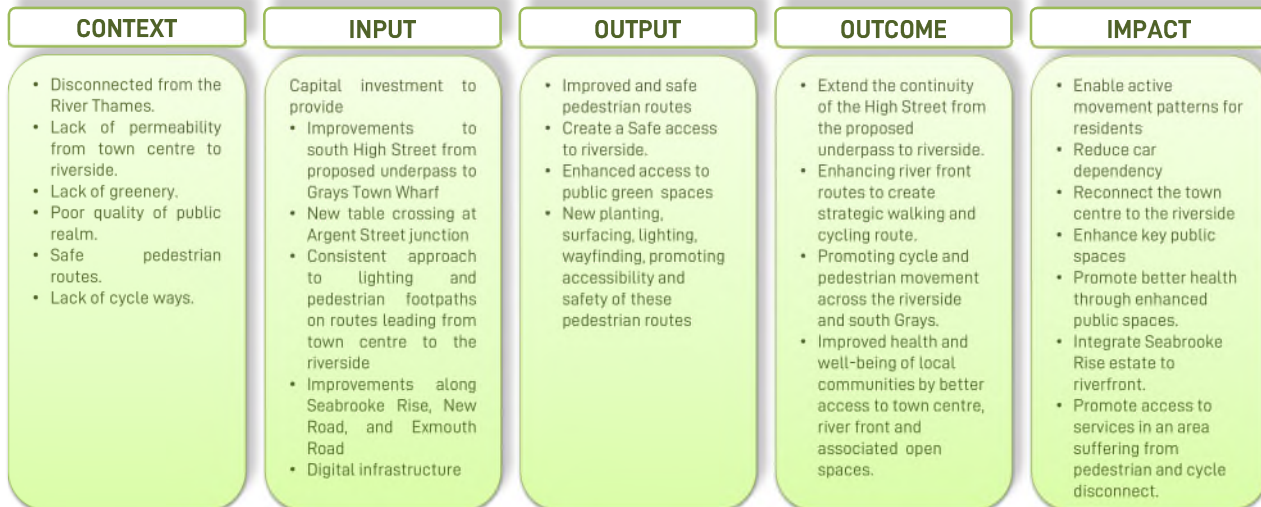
CONTEXT

- Disconnected from the River Thames.
- Lack of permeability from town centre to riverside.
- Lack of greenery.
- Poor quality of public realm.
- Safe pedestrian routes.
- Lack of cycle ways.

INPUT

Capital investment to provide
- Improvements to south High Street from proposed underpass to Grays Town Wharf
- New table crossing at Argent Street junction
- Consistent approach to lighting and pedestrian footpaths on routes leading from town centre to the riverside
- Improvements along Seabrooke Rise, New Road, and Exmouth Road
- Digital infrastructure

OUTPUT

- Improved and safe pedestrian routes
- Create a Safe access to riverside.
- Enhanced access to public green spaces
- New planting, surfacing, lighting, wayfinding, promoting accessibility and safety of these pedestrian routes

OUTCOME

- Extend the continuity of the High Street from the proposed underpass to riverside.
- Enhancing river front routes to create strategic walking and cycling route.
- Promoting cycle and pedestrian movement across the riverside and south Grays.
- Improved health and well-being of local communities by better access to town centre, river front and associated open spaces.

IMPACT

- Enable active movement patterns for residents
- Reduce car dependency
- Reconnect the town centre to the riverside
- Enhance key public spaces
- Promote better health through enhanced public spaces.
- Integrate Seabrooke Rise estate to riverfront.
- Promote access to services in an area suffering from pedestrian and cycle disconnect.